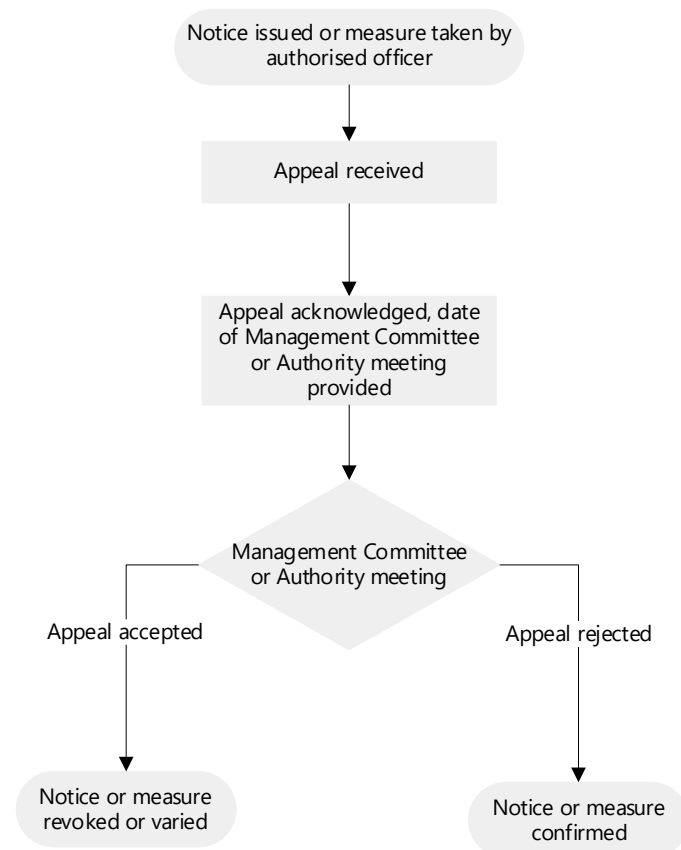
Notice issued or measure taken by authorised officer

Appeal received

Appeal acknowledged, date of Management Committee or Authority meeting provided

Management Committee or Authority meeting

Appeal accepted

Appeal rejected

Notice or measure revoked or varied

Notice or measure confirmed